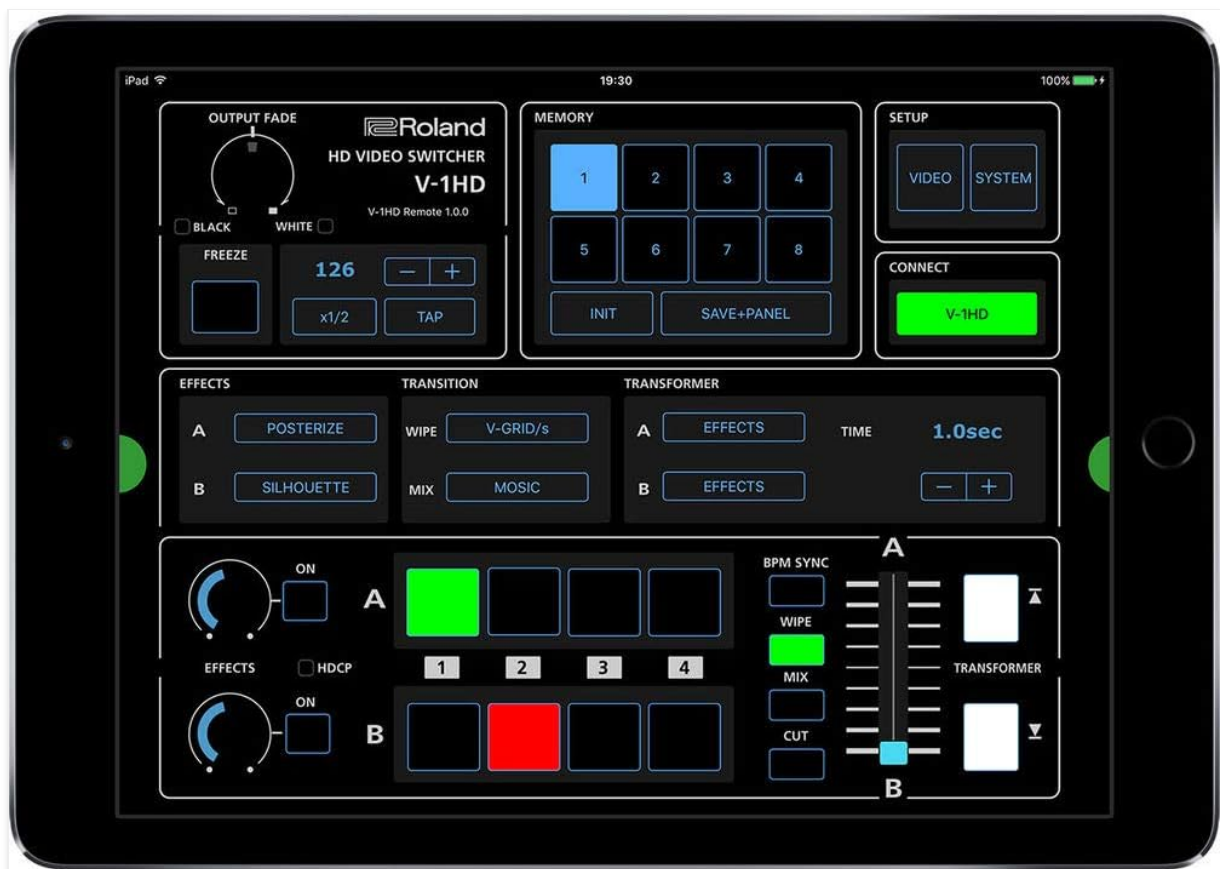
iPad 19:30 100%

OUTPUT FADE
Roland
HD VIDEO SWITCHER
V-1HD
V-1HD Remote 1.0.0
BLACK WHITE

FREEZE
126
− +
x1/2 TAP

MEMORY
1 2 3 4
5 6 7 8
INIT SAVE+PANEL

SETUP
VIDEO SYSTEM

CONNECT
V-1HD

EFFECTS
A POSTERIZE
B SILHOUETTE

TRANSITION
WIPE V-GRID/s
MIX MOSIC

TRANSFORMER
A EFFECTS
B EFFECTS
TIME 1.0sec
− +

ON
A
EFFECTS HDCP
1 2 3 4
ON
B

BPM SYNC
WIPE
MIX
CUT

A
TRANSFORMER
B